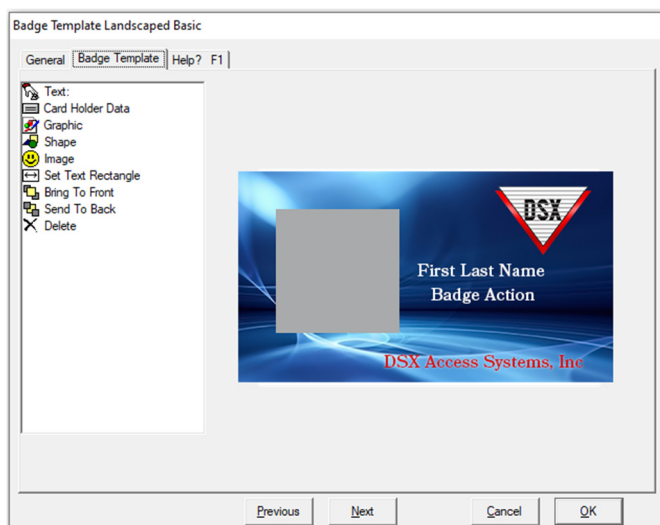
Badge Template Landscaped Basic

General | Badge Template | Help? F1

Text:
Card Holder Data
Graphic
Shape
Image
Set Text Rectangle
Bring To Front
Send To Back
Delete

DSX

First Last Name
Badge Action

DSX Access Systems, Inc

Previous | Next | Cancel | OK